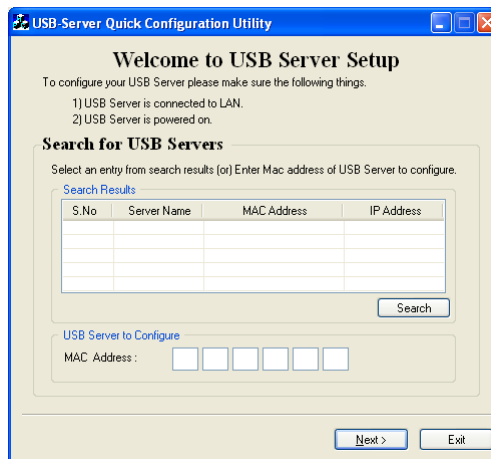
USB-Server Quick Configuration Utility

Welcome to USB Server Setup

To configure your USB Server please make sure the following things.

1) USB Server is connected to LAN.
2) USB Server is powered on.

Search for USB Servers

Select an entry from search results (or) Enter Mac address of USB Server to configure.

Search Results

| S.No | Server Name | MAC Address | IP Address |
|---|---|---|---|
| | | | |

Search

USB Server to Configure

MAC Address :

Next >

Exit